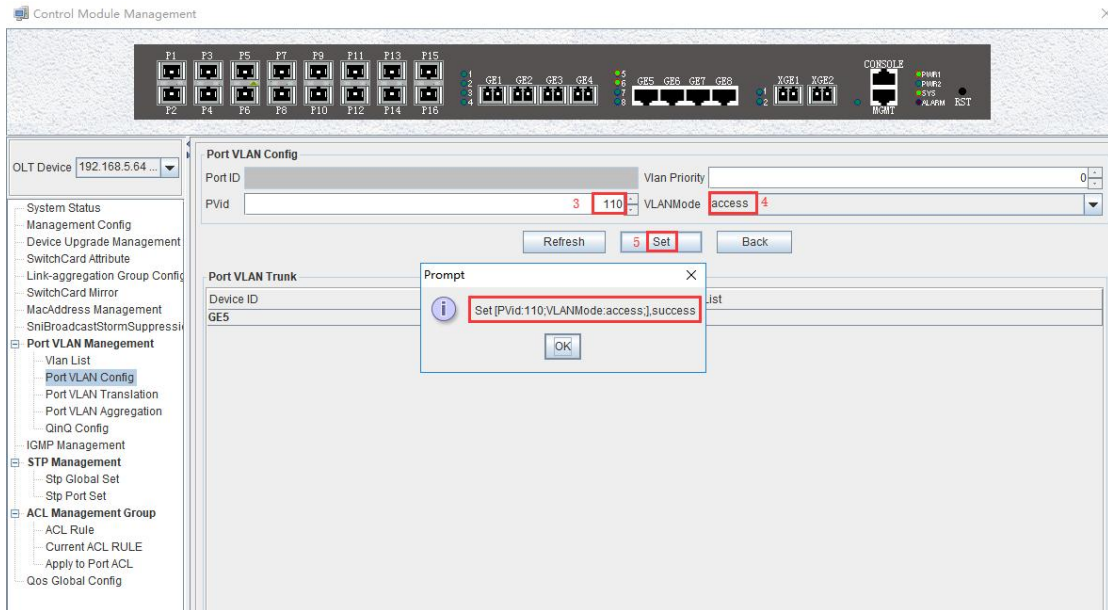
Control Module Management

P1 P3 P5 P7 P9 P11 P13 P15
P2 P4 P6 P8 P10 P12 P14 P16
1 2 3 4 GE1 GE2 GE3 GE4 5 6 7 8 GE5 GE6 GE7 GE8 1 2 XGE1 XGE2 CONSOLE MGMT PWR1 PWR2 SYS ALARM RST

OLT Device 192.168.5.64 ...

System Status
Management Config
Device Upgrade Management
SwitchCard Attribute
Link-aggregation Group Config
SwitchCard Mirror
MacAddress Management
SniBroadcastStormSuppressi
Port VLAN Manegement
Vlan List
Port VLAN Config
Port VLAN Translation
Port VLAN Aggregation
QinQ Config
IGMP Management
STP Management
Stp Global Set
Stp Port Set
ACL Management Group
ACL Rule
Current ACL RULE
Apply to Port ACL
Qos Global Config

Port VLAN Config
Port ID
Vlan Priority 0
PVid 3 110
VLANMode access 4
Refresh 5 Set Back

Port VLAN Trunk
Device ID
GE5
List

Prompt
Set [PVid:110;VLANMode:access;],success
OK